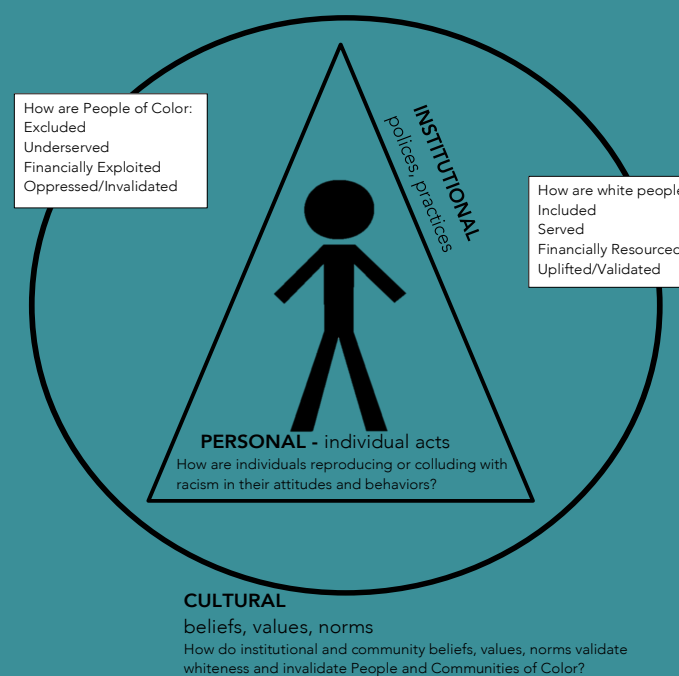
How are People of Color:
Excluded
Underserved
Financially Exploited
Oppressed/Invalidated

INSTITUTIONAL
polices, practices

How are white people
Included
Served
Financially Resourced
Uplifted/Validated

PERSONAL - individual acts
How are individuals reproducing or colluding with racism in their attitudes and behaviors?

CULTURAL
beliefs, values, norms
How do institutional and community beliefs, values, norms validate whiteness and invalidate People and Communities of Color?